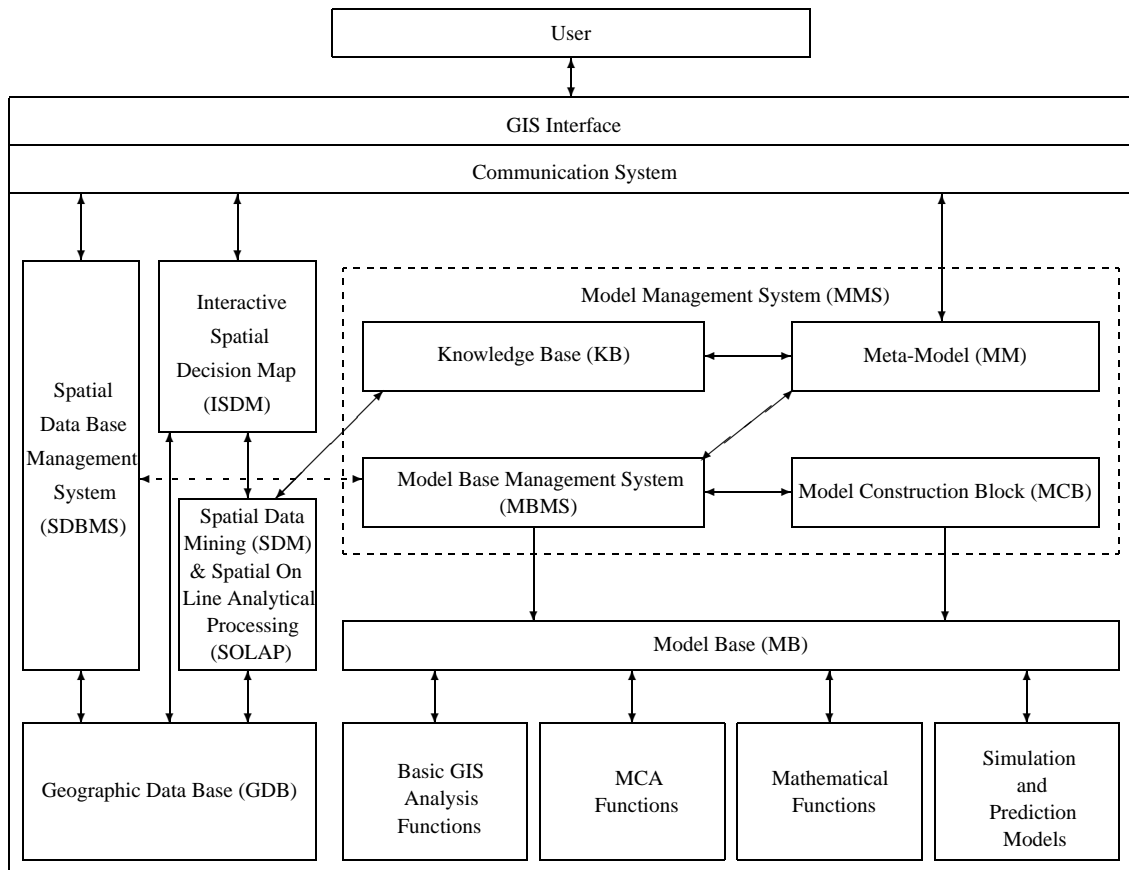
User

GIS Interface

Communication System

Spatial Data Base Management System (SDBMS)

Interactive Spatial Decision Map (ISDM)

Model Management System (MMS)

Knowledge Base (KB)

Meta-Model (MM)

Model Base Management System (MBMS)

Model Construction Block (MCB)

Spatial Data Mining (SDM) & Spatial On Line Analytical Processing (SOLAP)

Model Base (MB)

Geographic Data Base (GDB)

Basic GIS Analysis Functions

MCA Functions

Mathematical Functions

Simulation and Prediction Models